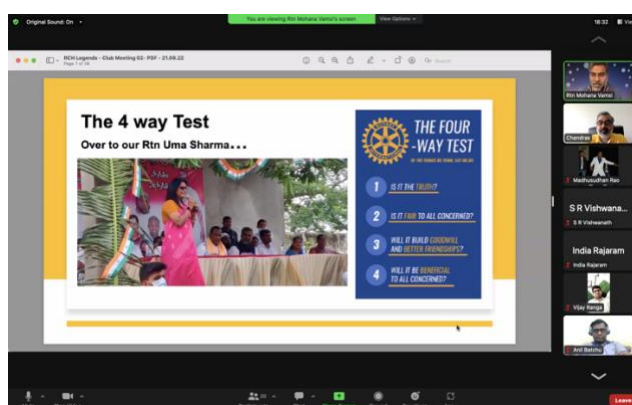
Original Sound: On

You are viewing Rtn Mohana Vamsi's screen

View Options

18:32

View

RCH Legends - Club Meeting 02 - PDF - 21.08.22

Page 1 of 34

Search

The 4 way Test

Over to our Rtn Uma Sharma...

THE FOUR -WAY TEST

OF THE THINGS WE THINK, SAY OR DO

1 IS IT THE TRUTH?

2 IS IT FAIR TO ALL CONCERNED?

3 WILL IT BUILD GOODWILL AND BETTER FRIENDSHIPS?

4 WILL IT BE BENEFICIAL TO ALL CONCERNED?

Rtn Mohana Vamsi

Chendrao

Madhusudhan Rao

S R Vishwana...

S R Vishwanath

India Rajaram

India Rajaram

Vijay Ranga

Anil Batchu

Leave